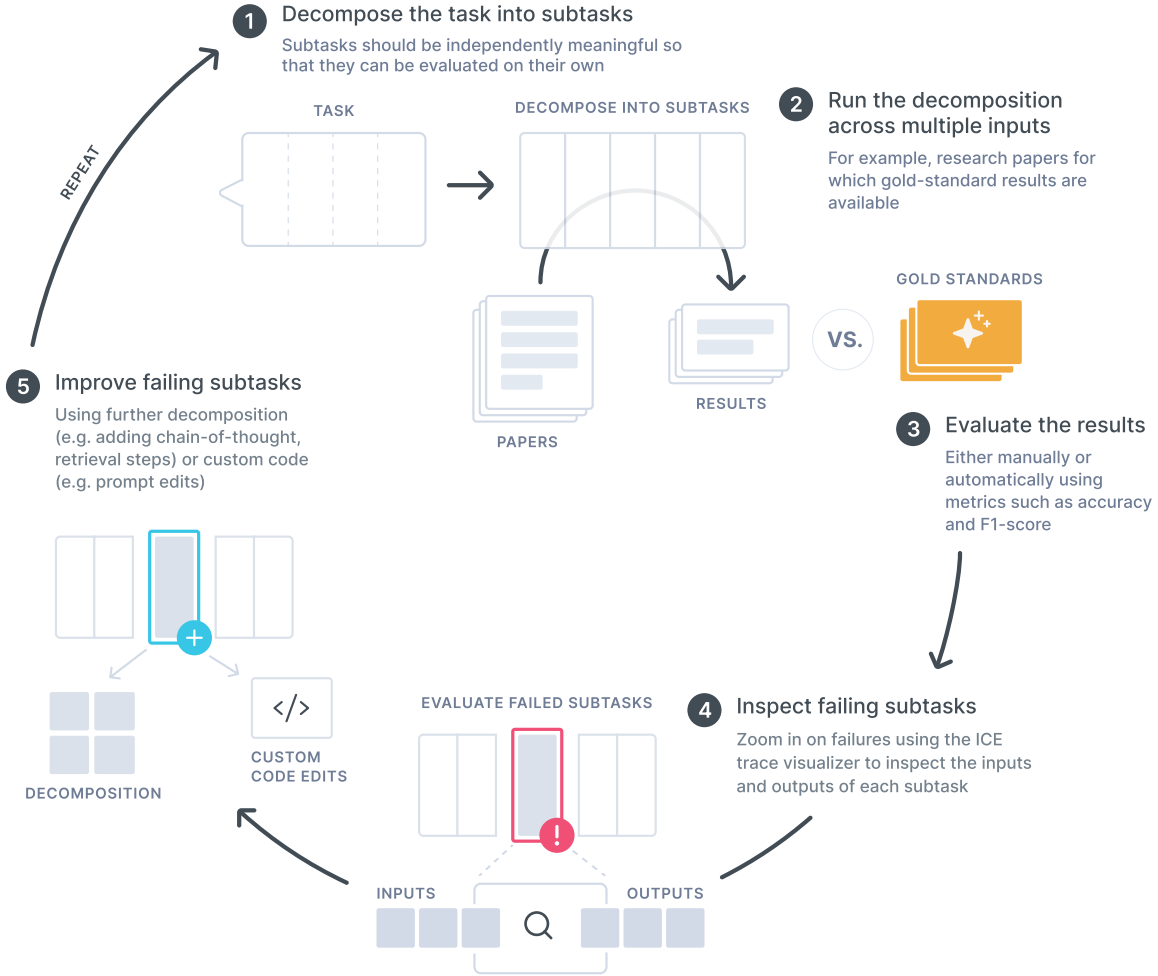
1 Decompose the task into subtasks

Subtasks should be independently meaningful so that they can be evaluated on their own

REPEAT

TASK

DECOMPOSE INTO SUBTASKS

2 Run the decomposition across multiple inputs

For example, research papers for which gold-standard results are available

GOLD STANDARDS

PAPERS

RESULTS

VS.

5 Improve failing subtasks

Using further decomposition (e.g. adding chain-of-thought, retrieval steps) or custom code (e.g. prompt edits)

3 Evaluate the results

Either manually or automatically using metrics such as accuracy and F1-score

</>

CUSTOM CODE EDITS

DECOMPOSITION

EVALUATE FAILED SUBTASKS

4 Inspect failing subtasks

Zoom in on failures using the ICE trace visualizer to inspect the inputs and outputs of each subtask

INPUTS

OUTPUTS